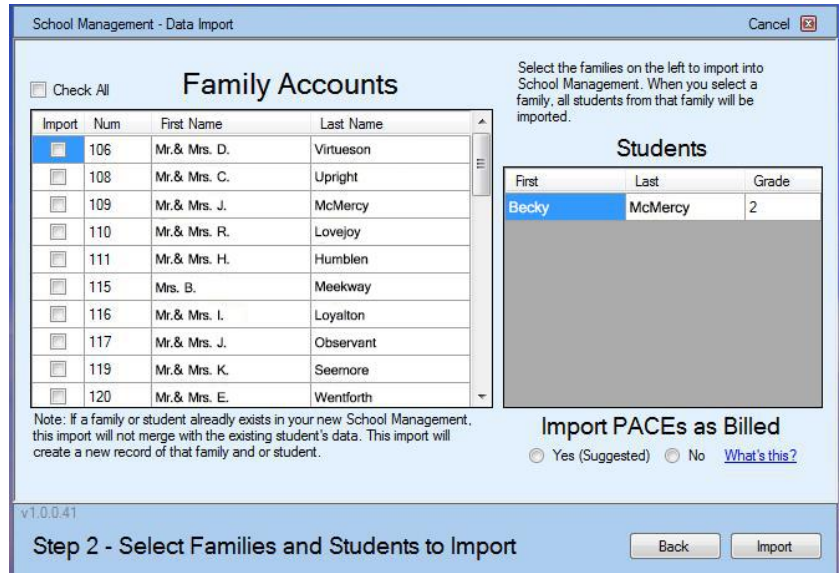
School Management - Data Import

Cancel

Check All

Family Accounts

| Import | Num | First Name | Last Name |
|---|---|---|---|
| | 106 | Mr.& Mrs. D. | Virtueson |
| | 108 | Mr.& Mrs. C. | Upright |
| | 109 | Mr.& Mrs. J. | McMercy |
| | 110 | Mr.& Mrs. R. | Lovejoy |
| | 111 | Mr.& Mrs. H. | Humblen |
| | 115 | Mrs. B. | Meekway |
| | 116 | Mr.& Mrs. I. | Loyalton |
| | 117 | Mr.& Mrs. J. | Observant |
| | 119 | Mr.& Mrs. K. | Seemore |
| | 120 | Mr.& Mrs. E. | Wentforth |

Note: If a family or student already exists in your new School Management, this import will not merge with the existing student's data. This import will create a new record of that family and or student.

Select the families on the left to import into School Management. When you select a family, all students from that family will be imported.

Students

| First | Last | Grade |
|---|---|---|
| Becky | McMercy | 2 |

Import PACEs as Billed

Yes (Suggested) No What's this?

v1.0.0.41

Step 2 - Select Families and Students to Import

Back

Import